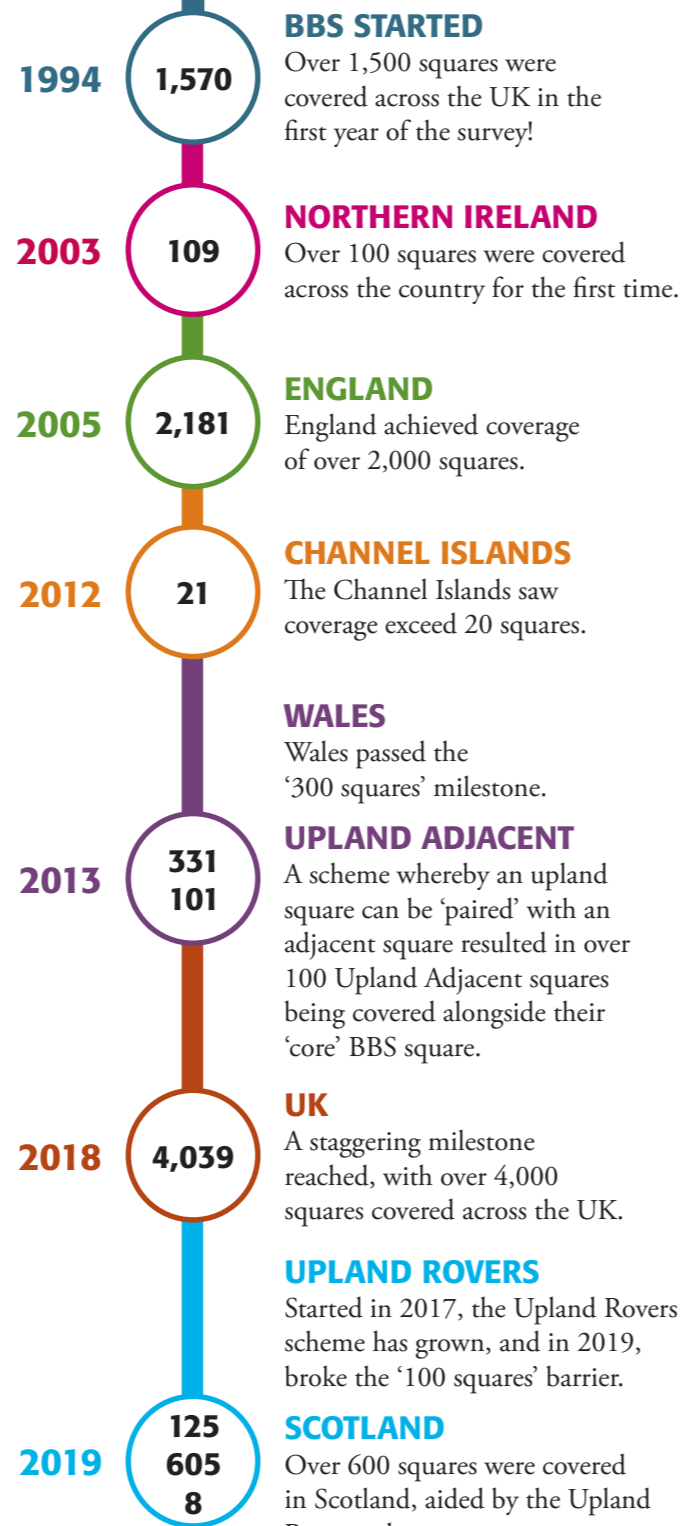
1994

1,570

BBS STARTED

Over 1,500 squares were covered across the UK in the first year of the survey!

2003

109

NORTHERN IRELAND

Over 100 squares were covered across the country for the first time.

2005

2,181

ENGLAND

England achieved coverage of over 2,000 squares.

2012

21

CHANNEL ISLANDS

The Channel Islands saw coverage exceed 20 squares.

WALES

Wales passed the '300 squares' milestone.

2013

331
101

UPLAND ADJACENT

A scheme whereby an upland square can be 'paired' with an adjacent square resulted in over 100 Upland Adjacent squares being covered alongside their 'core' BBS square.

2018

4,039

UK

A staggering milestone reached, with over 4,000 squares covered across the UK.

UPLAND ROVERS

Started in 2017, the Upland Rovers scheme has grown, and in 2019, broke the '100 squares' barrier.

2019

125
605
8

SCOTLAND

Over 600 squares were covered in Scotland, aided by the Upland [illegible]